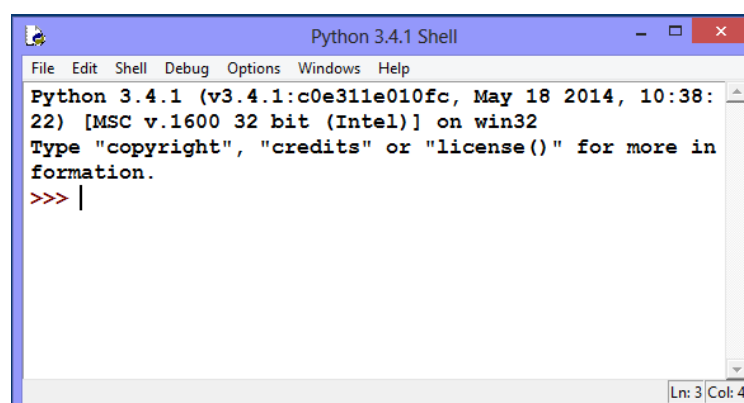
Python 3.4.1 Shell

File Edit Shell Debug Options Windows Help

Python 3.4.1 (v3.4.1:c0e311e010fc, May 18 2014, 10:38:22) [MSC v.1600 32 bit (Intel)] on win32
Type "copyright", "credits" or "license()" for more information.
>>>

Ln: 3 Col: 4